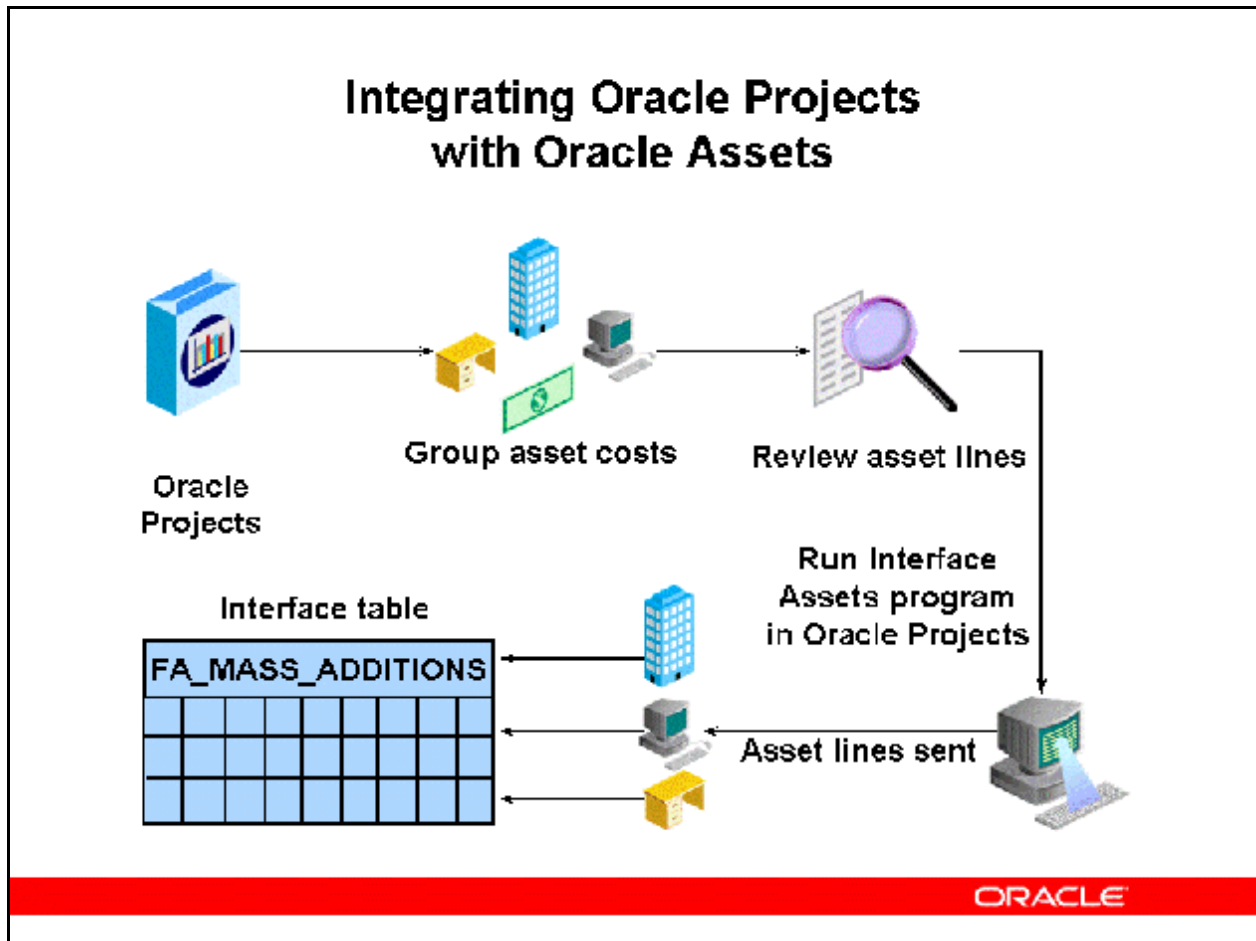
Integrating Oracle Projects with Oracle Assets

Oracle Projects

Group asset costs

Review asset lines

Run Interface Assets program in Oracle Projects

Interface table

FA_MASS_ADDITIONS

Asset lines sent

ORACLE